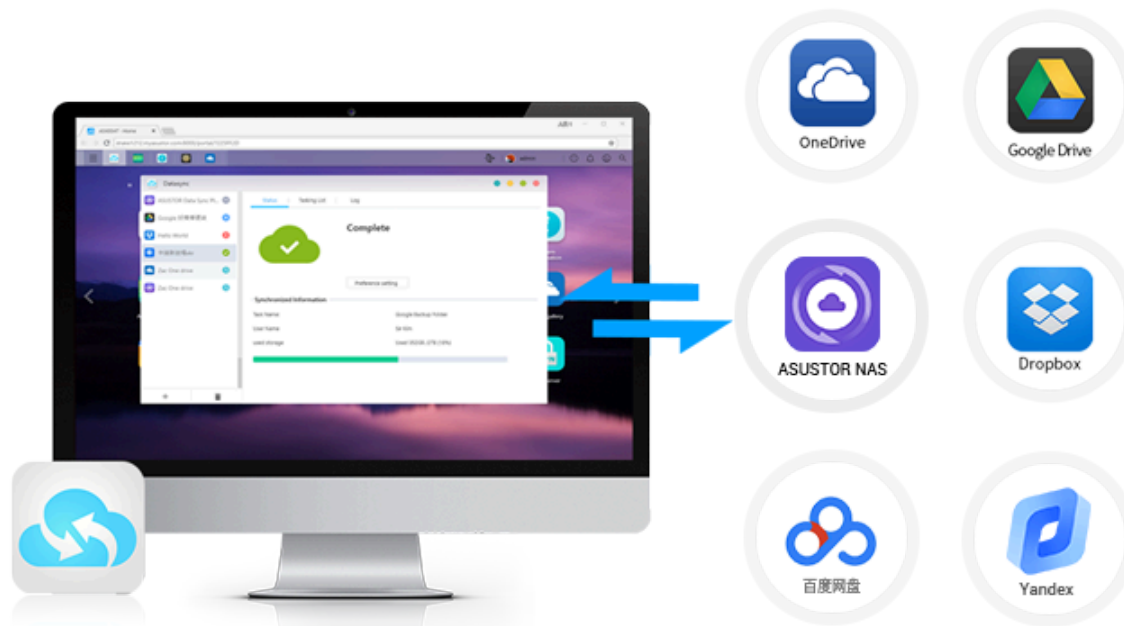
DataSync

ASUSTOR Data Sync Pl...
Google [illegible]
Hello World
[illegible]
Zen One drive
Zen One drive

Status
Tasking List
Log

Complete

Preference setting

Synchronized Information

Task Name
Google Backup Folder
User Name
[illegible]
Used storage
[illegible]

admin

OneDrive

Google Drive

ASUSTOR NAS

Dropbox

百度网盘

Yandex